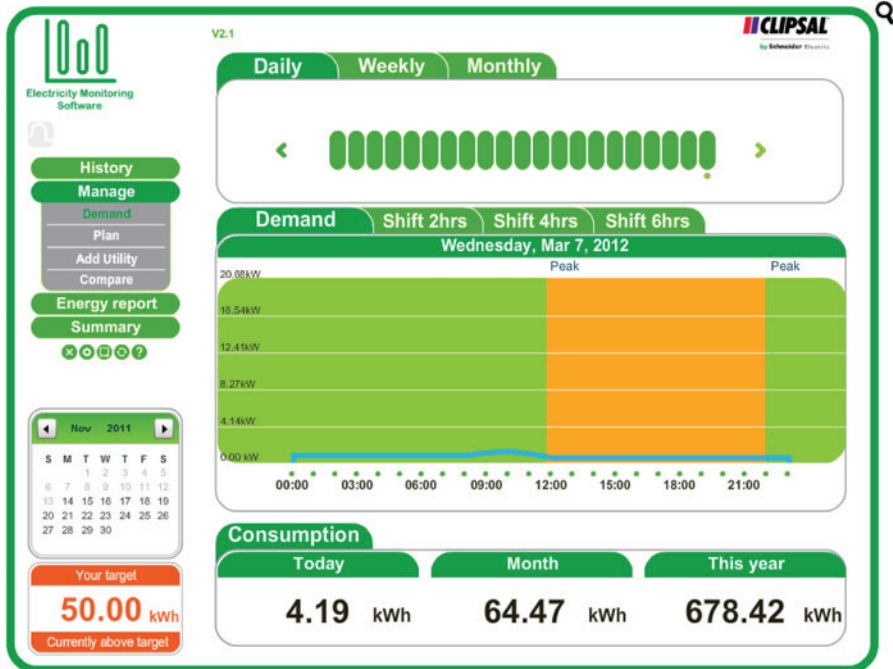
Electricity Monitoring Software

V2.1

CLIPSAL
by Schneider Electric

History
Manage
Demand
Plan
Add Utility
Compare
Energy report
Summary

Daily
Weekly
Monthly

Demand
Shift 2hrs
Shift 4hrs
Shift 6hrs

Wednesday, Mar 7, 2012

Peak
Peak

20.68kW
16.54kW
12.41kW
8.27kW
4.14kW
0.00 kW

00:00 03:00 06:00 09:00 12:00 15:00 18:00 21:00

Nov 2011

| S | M | T | W | T | F | S |
|---|---|---|---|---|---|---|
| | | 1 | 2 | 3 | 4 | 5 |
| 6 | 7 | 8 | 9 | 10 | 11 | 12 |
| 13 | 14 | 15 | 16 | 17 | 18 | 19 |
| 20 | 21 | 22 | 23 | 24 | 25 | 26 |
| 27 | 28 | 29 | 30 | | | |

Your target
50.00 kWh
Currently above target

Consumption
Today
4.19 kWh
Month
64.47 kWh
This year
678.42 kWh